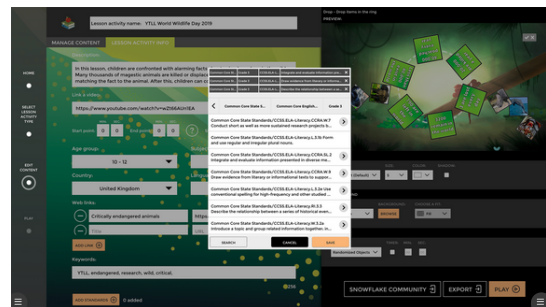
Lesson activity name: YTLL World Wildlife Day 2019

Drop - Drop items in the ring

PREVIEW

MANAGE CONTENT

LESSON ACTIVITY INFO

HOME

SELECT LESSON ACTIVITY TYPE

EDIT CONTENT

PLAY

In this lesson, children are confronted with alarming fac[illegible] Many thousands of magestic animals are killed or displace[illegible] matching the fact to the animal. After this, children can o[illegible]

Link a video:

https://www.youtube.com/watch?v=wZ66AUriXEA

Start point:

End point:

Age group:

10 - 12

Country:

United Kingdom

Web links:

Critically endangered animals

Title

ADD LINK

Keywords:

YTLL, endangered, research, wild, critical,

ADD STANDARDS

0 added

Common Core State S...

Common Core English...

Grade 3

Common Core State Standards/CCSS.ELA-Literacy.CCRA.W.7
Conduct short as well as more sustained research projects b...

Common Core State Standards/CCSS.ELA-Literacy.L.3.1b Form and use regular and irregular plural nouns.

Common Core State Standards/CCSS.ELA-Literacy.CCRA.SL.2
Integrate and evaluate information presented in diverse me...

Common Core State Standards/CCSS.ELA-Literacy.CCRA.W.9
Draw evidence from literary or informational texts to suppor...

Common Core State Standards/CCSS.ELA-Literacy.L.3.2e Use conventional spelling for high-frequency and other studied ...

Common Core State Standards/CCSS.ELA-Literacy.RI.3.3
Describe the relationship between a series of historical even...

Common Core State Standards/CCSS.ELA-Literacy.RI.3.2e
Introduce a topic and group related information together; in...

SEARCH

CANCEL

SAVE

SNOWFLAKE COMMUNITY

EXPORT

PLAY